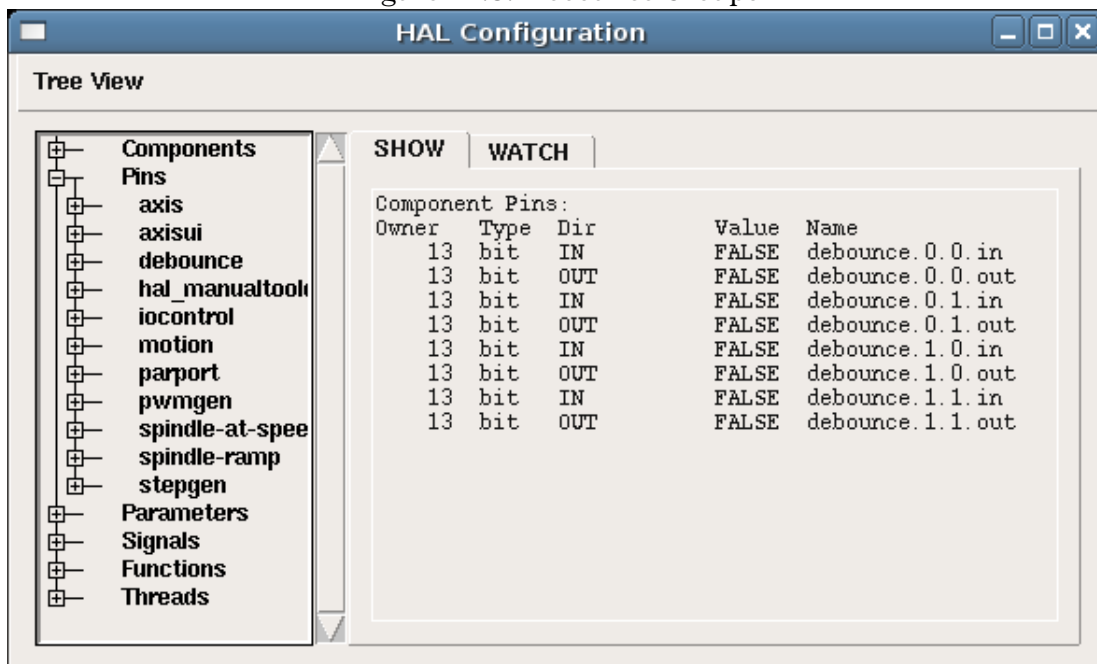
HAL Configuration

Tree View

Components
Pins
axis
axisui
debounce
hal_manualtool
iocontrol
motion
parport
pwmgen
spindle-at-spee
spindle-ramp
stepgen
Parameters
Signals
Functions
Threads

SHOW
WATCH

Component Pins:

| Owner | Type | Dir | Value | Name |
|---|---|---|---|---|
| 13 | bit | IN | FALSE | debounce.0.0.in |
| 13 | bit | OUT | FALSE | debounce.0.0.out |
| 13 | bit | IN | FALSE | debounce.0.1.in |
| 13 | bit | OUT | FALSE | debounce.0.1.out |
| 13 | bit | IN | FALSE | debounce.1.0.in |
| 13 | bit | OUT | FALSE | debounce.1.0.out |
| 13 | bit | IN | FALSE | debounce.1.1.in |
| 13 | bit | OUT | FALSE | debounce.1.1.out |